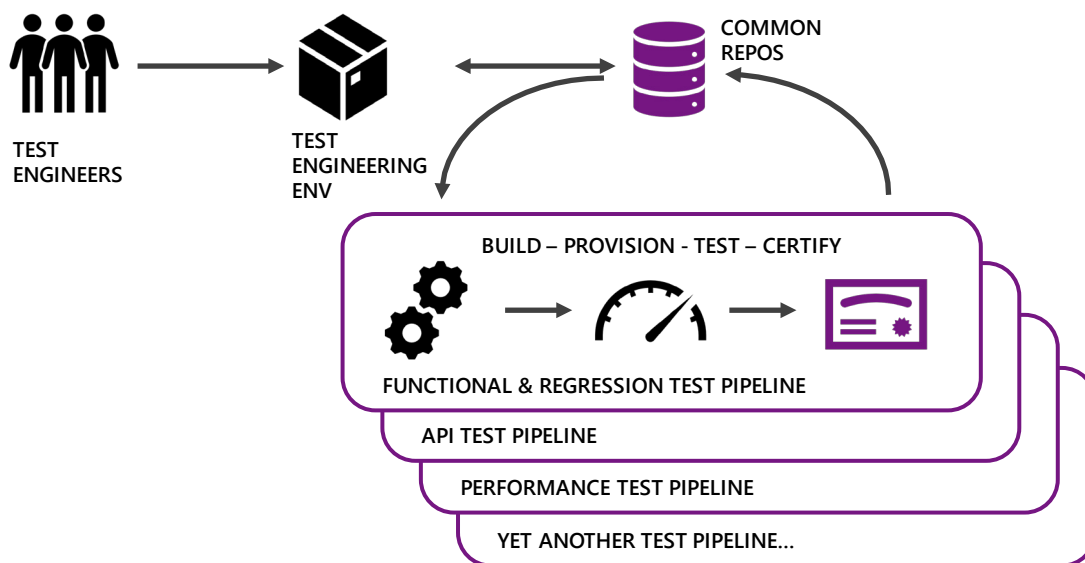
TEST ENGINEERS

TEST ENGINEERING ENV

COMMON REPOS

BUILD – PROVISION - TEST – CERTIFY

FUNCTIONAL & REGRESSION TEST PIPELINE

API TEST PIPELINE

PERFORMANCE TEST PIPELINE

YET ANOTHER TEST PIPELINE...